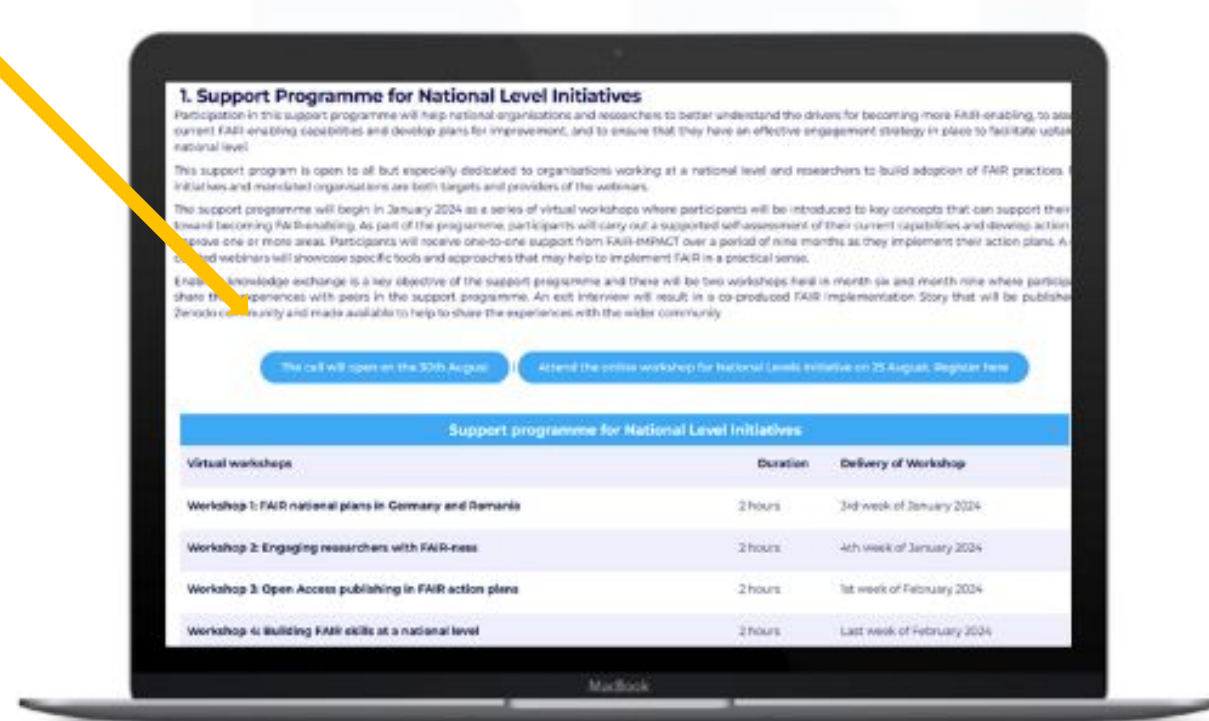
1. Support Programme for National Level Initiatives

Participation in this support programme will help national organizations and researchers to better understand the drivers for becoming more FAIR-enabling, to ass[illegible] current FAIR-enabling capabilities and develop plans for improvement, and to ensure that they have an effective engagement strategy in place to facilitate upta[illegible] national level.

This support program is open to all but especially dedicated to organisations working at a national level and researchers to build adoption of FAIR practices. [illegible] initiatives and mandated organisations are both targets and providers of the webinars.

The support programme will begin in January 2024 as a series of virtual workshops where participants will be introduced to key concepts that can support thei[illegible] toward becoming FAIR-enabling. As part of the programme, participants will carry out a supported self-assessment of their current capabilities and develop action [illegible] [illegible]prove one or more areas. Participants will receive one-to-one support from FAIR-IMPACT over a period of nine months as they implement their action plans. A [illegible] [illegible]d webinars will showcase specific tools and approaches that may help to implement FAIR in a practical sense.

Enab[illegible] knowledge exchange is a key objective of the support programme and there will be two workshops held in month six and month nine where particip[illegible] share th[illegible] experiences with peers in the support programme. An exit interview will result in a co-produced FAIR Implementation Story that will be publishe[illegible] Zenodo co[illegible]unity and made available to help to share the experiences with the wider community.

The call will open on the 30th August | Attend the online workshop for National Levels Initiative on 25 August. Register here

| Support programme for National Level Initiatives | | |
|---|---|---|
| Virtual workshops | Duration | Delivery of Workshop |
| Workshop 1: FAIR national plans in Germany and Romania | 2 hours | 3rd week of January 2024 |
| Workshop 2: Engaging researchers with FAIR-ness | 2 hours | 4th week of January 2024 |
| Workshop 3: Open Access publishing in FAIR action plans | 2 hours | 1st week of February 2024 |
| Workshop 4: Building FAIR skills at a national level | 2 hours | Last week of February 2024 |

MacBook